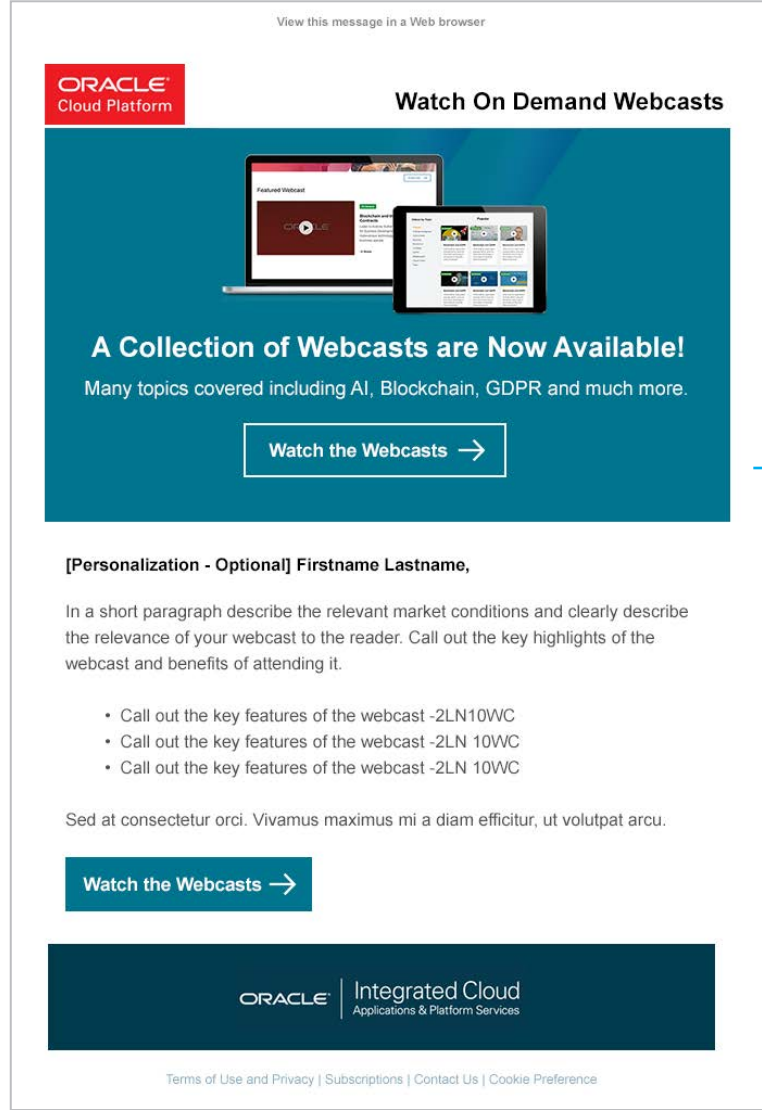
View this message in a Web browser

ORACLE
Cloud Platform

Watch On Demand Webcasts

Featured Webcast

A Collection of Webcasts are Now Available!

Many topics covered including AI, Blockchain, GDPR and much more.

Watch the Webcasts →

[Personalization - Optional] Firstname Lastname,

In a short paragraph describe the relevant market conditions and clearly describe the relevance of your webcast to the reader. Call out the key highlights of the webcast and benefits of attending it.

• Call out the key features of the webcast -2LN10WC
• Call out the key features of the webcast -2LN 10WC
• Call out the key features of the webcast -2LN 10WC

Sed at consectetur orci. Vivamus maximus mi a diam efficitur, ut volutpat arcu.

Watch the Webcasts →

ORACLE Integrated Cloud
Applications & Platform Services

Terms of Use and Privacy | Subscriptions | Contact Us | Cookie Preference